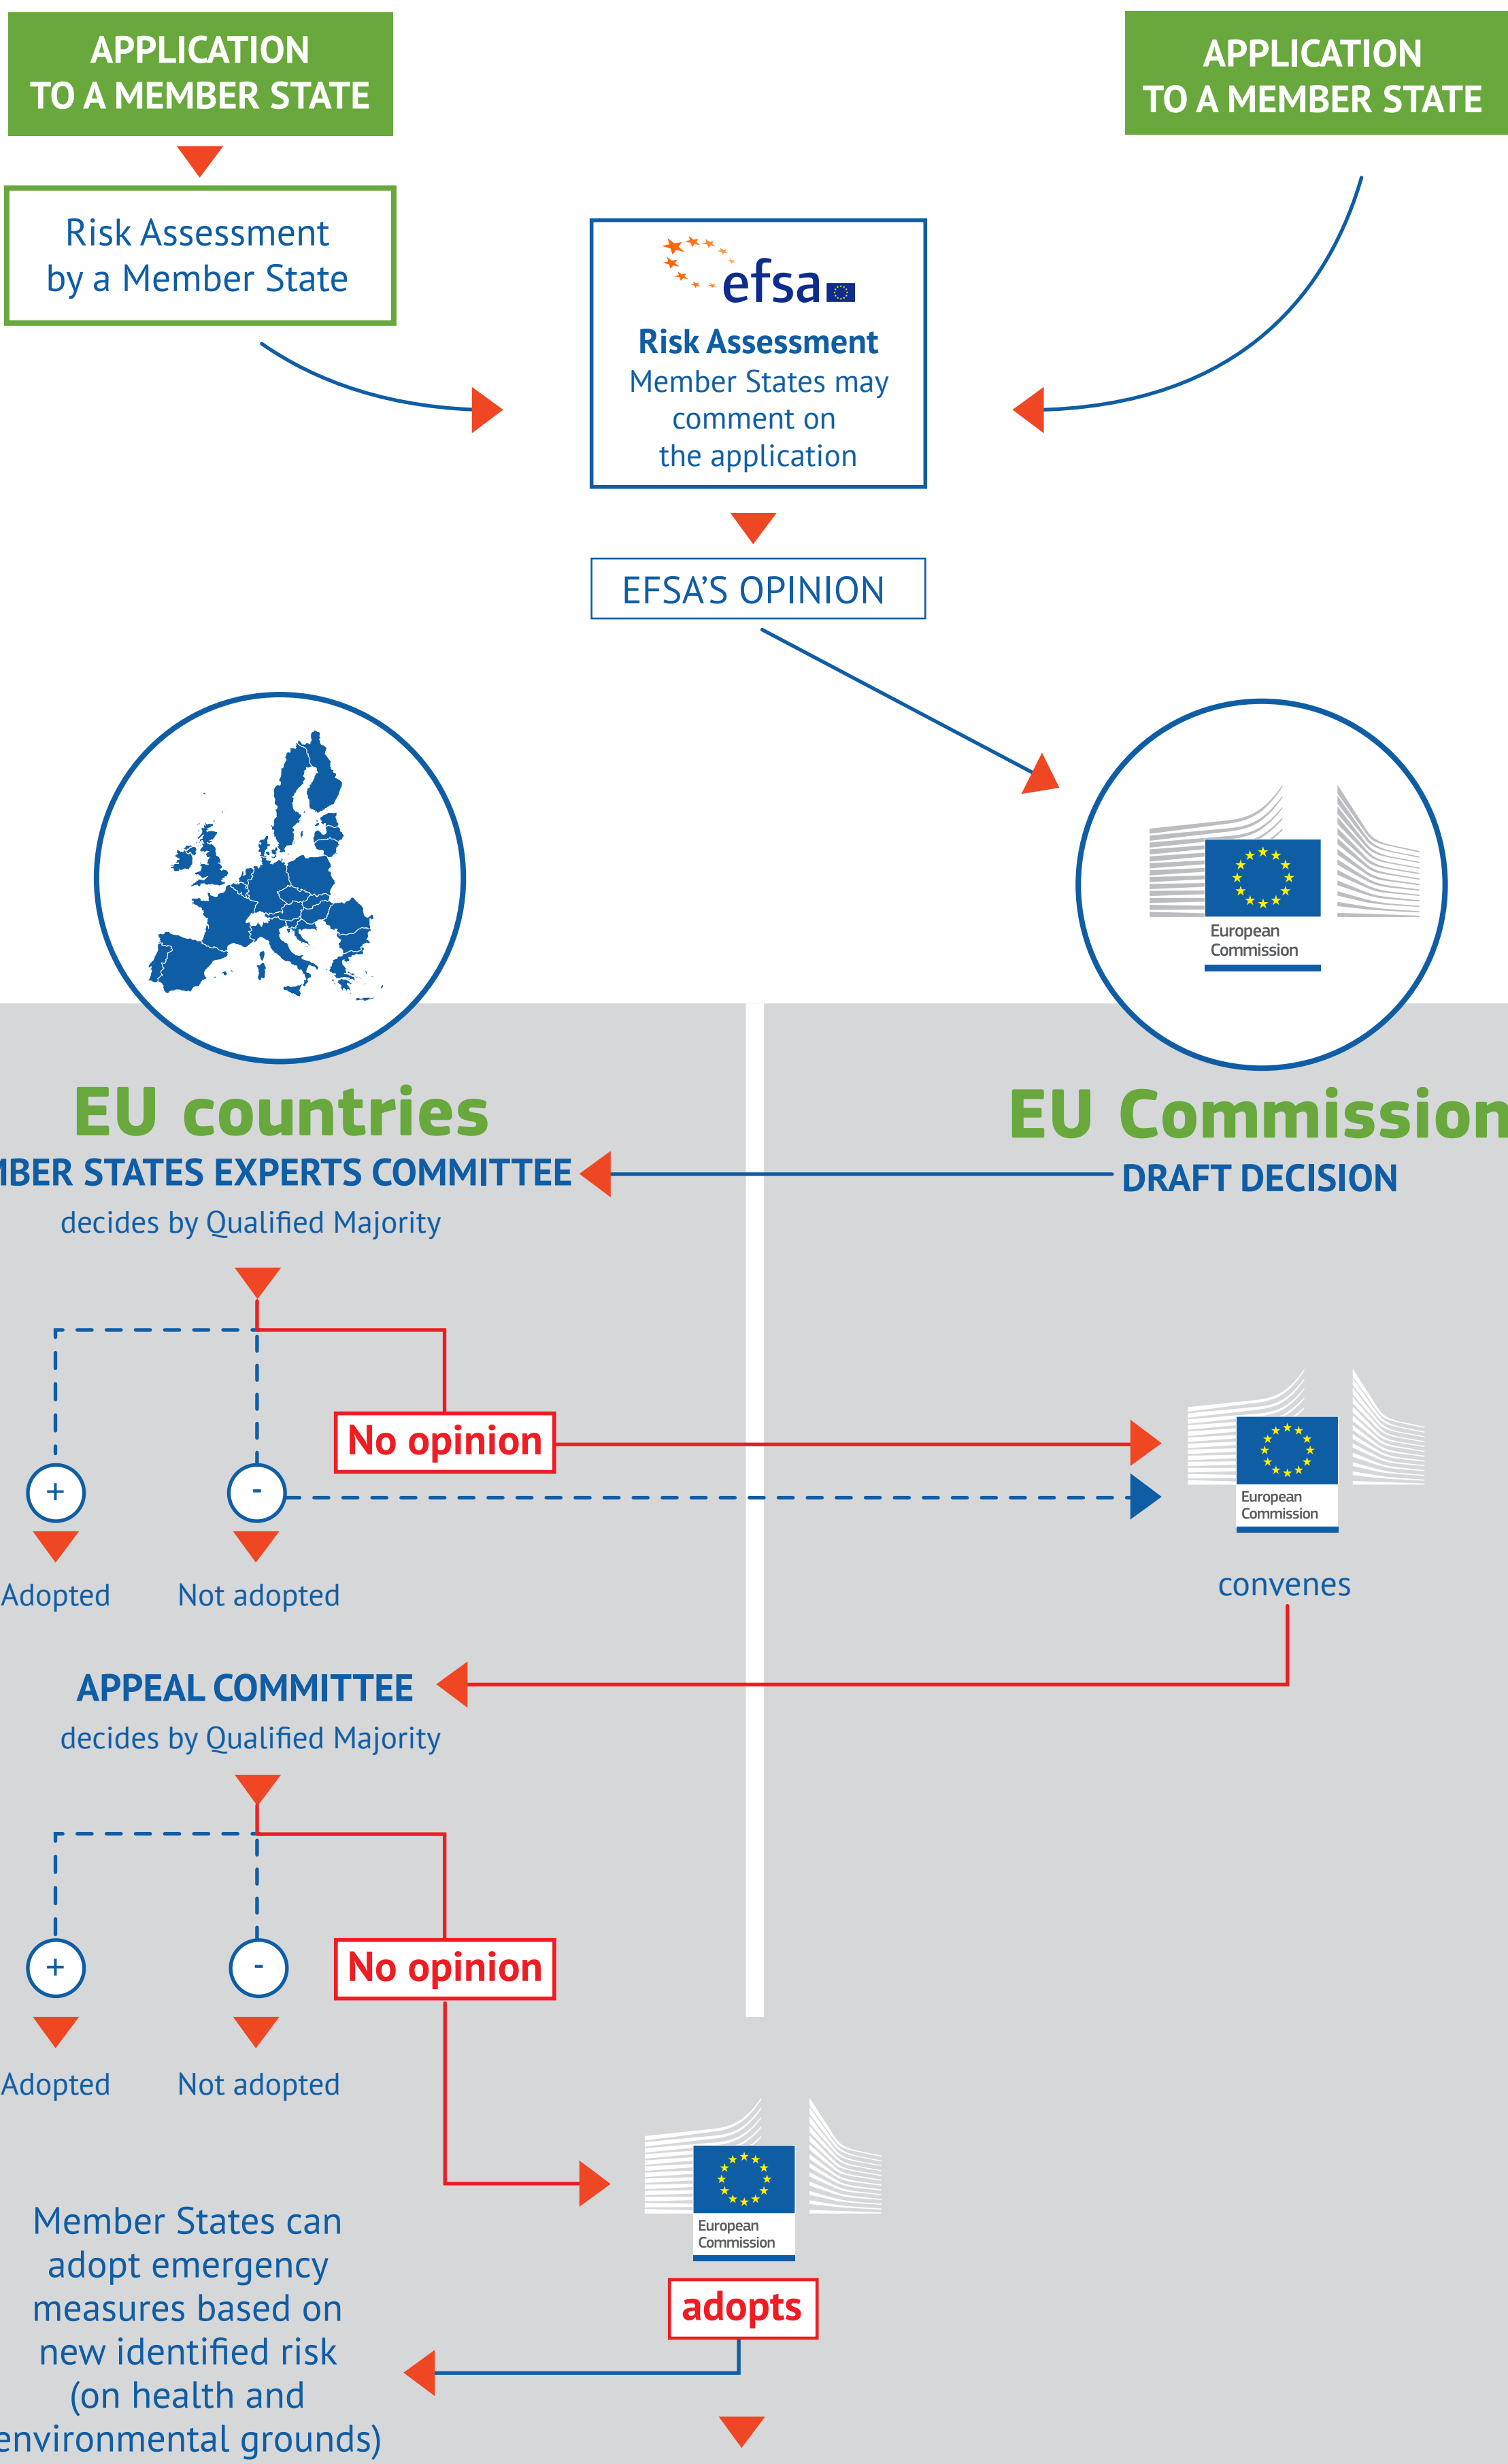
APPLICATION TO A MEMBER STATE

APPLICATION TO A MEMBER STATE

Risk Assessment by a Member State

efsa

Risk Assessment
Member States may comment on the application

EFSA'S OPINION

European Commission

EU countries

EU Commission

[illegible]BER STATES EXPERTS COMMITTEE
decides by Qualified Majority

DRAFT DECISION

No opinion

+

-

Adopted

Not adopted

European Commission

convenes

APPEAL COMMITTEE
decides by Qualified Majority

+

-

No opinion

Adopted

Not adopted

European Commission

adopts

Member States can adopt emergency measures based on new identified risk (on health and environmental grounds)